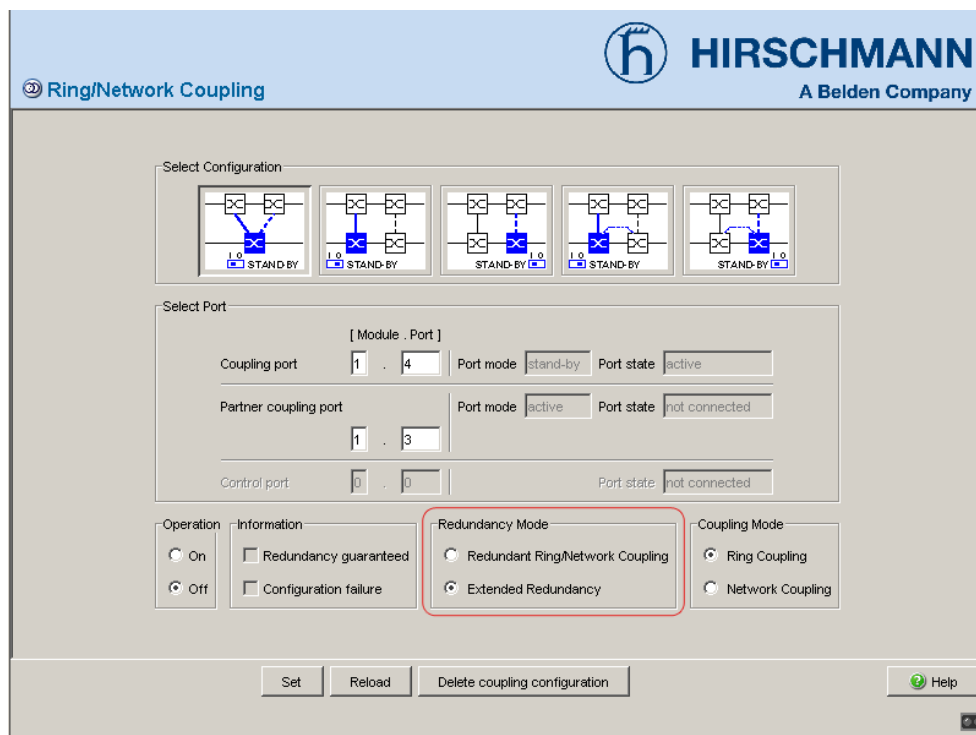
HIRSCHMANN
A Belden Company

Ring/Network Coupling

Select Configuration

I O STAND-BY
I O STAND-BY
STAND-BY I O
I O STAND-BY
STAND-BY I O

Select Port

[ Module . Port ]

Coupling port 1 . 4 Port mode stand-by Port state active

Partner coupling port Port mode active Port state not connected

1 . 3

Control port 0 . 0 Port state not connected

Operation
On
Off

Information
Redundancy guaranteed
Configuration failure

Redundancy Mode
Redundant Ring/Network Coupling
Extended Redundancy

Coupling Mode
Ring Coupling
Network Coupling

Set
Reload
Delete coupling configuration
Help